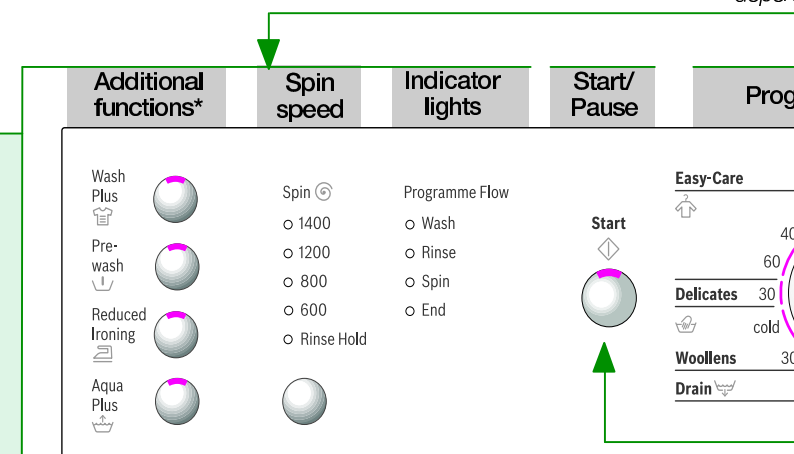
depen

Additional functions*

Spin speed

Indicator lights

Start/ Pause

Prog

Wash Plus

Pre-wash

Reduced Ironing

Aqua Plus

Spin

1400

1200

800

600

Rinse Hold

Programme Flow

Wash

Rinse

Spin

End

Start

Easy-Care

40

60

Delicates 30

cold

Woollens 30

Drain